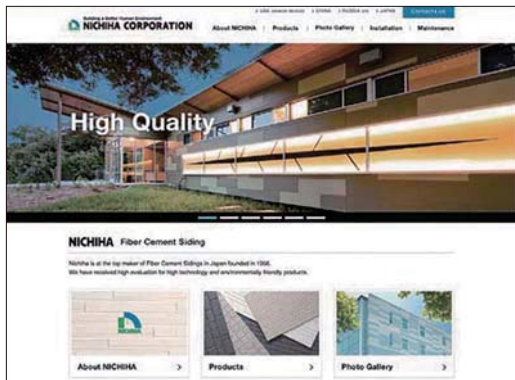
Building a Better Human Environment
NICHIHA CORPORATION

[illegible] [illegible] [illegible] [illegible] Contact Us

About NICHIHA | Products | Photo Gallery | Installation | Maintenance

High Quality

NICHIHA Fiber Cement Siding

Nichiha is at the top maker of Fiber Cement Sidings in Japan founded in 1956.
We have received high evaluation for high technology and environmentally friendly products.

About NICHIHA >

Products >

Photo Gallery >